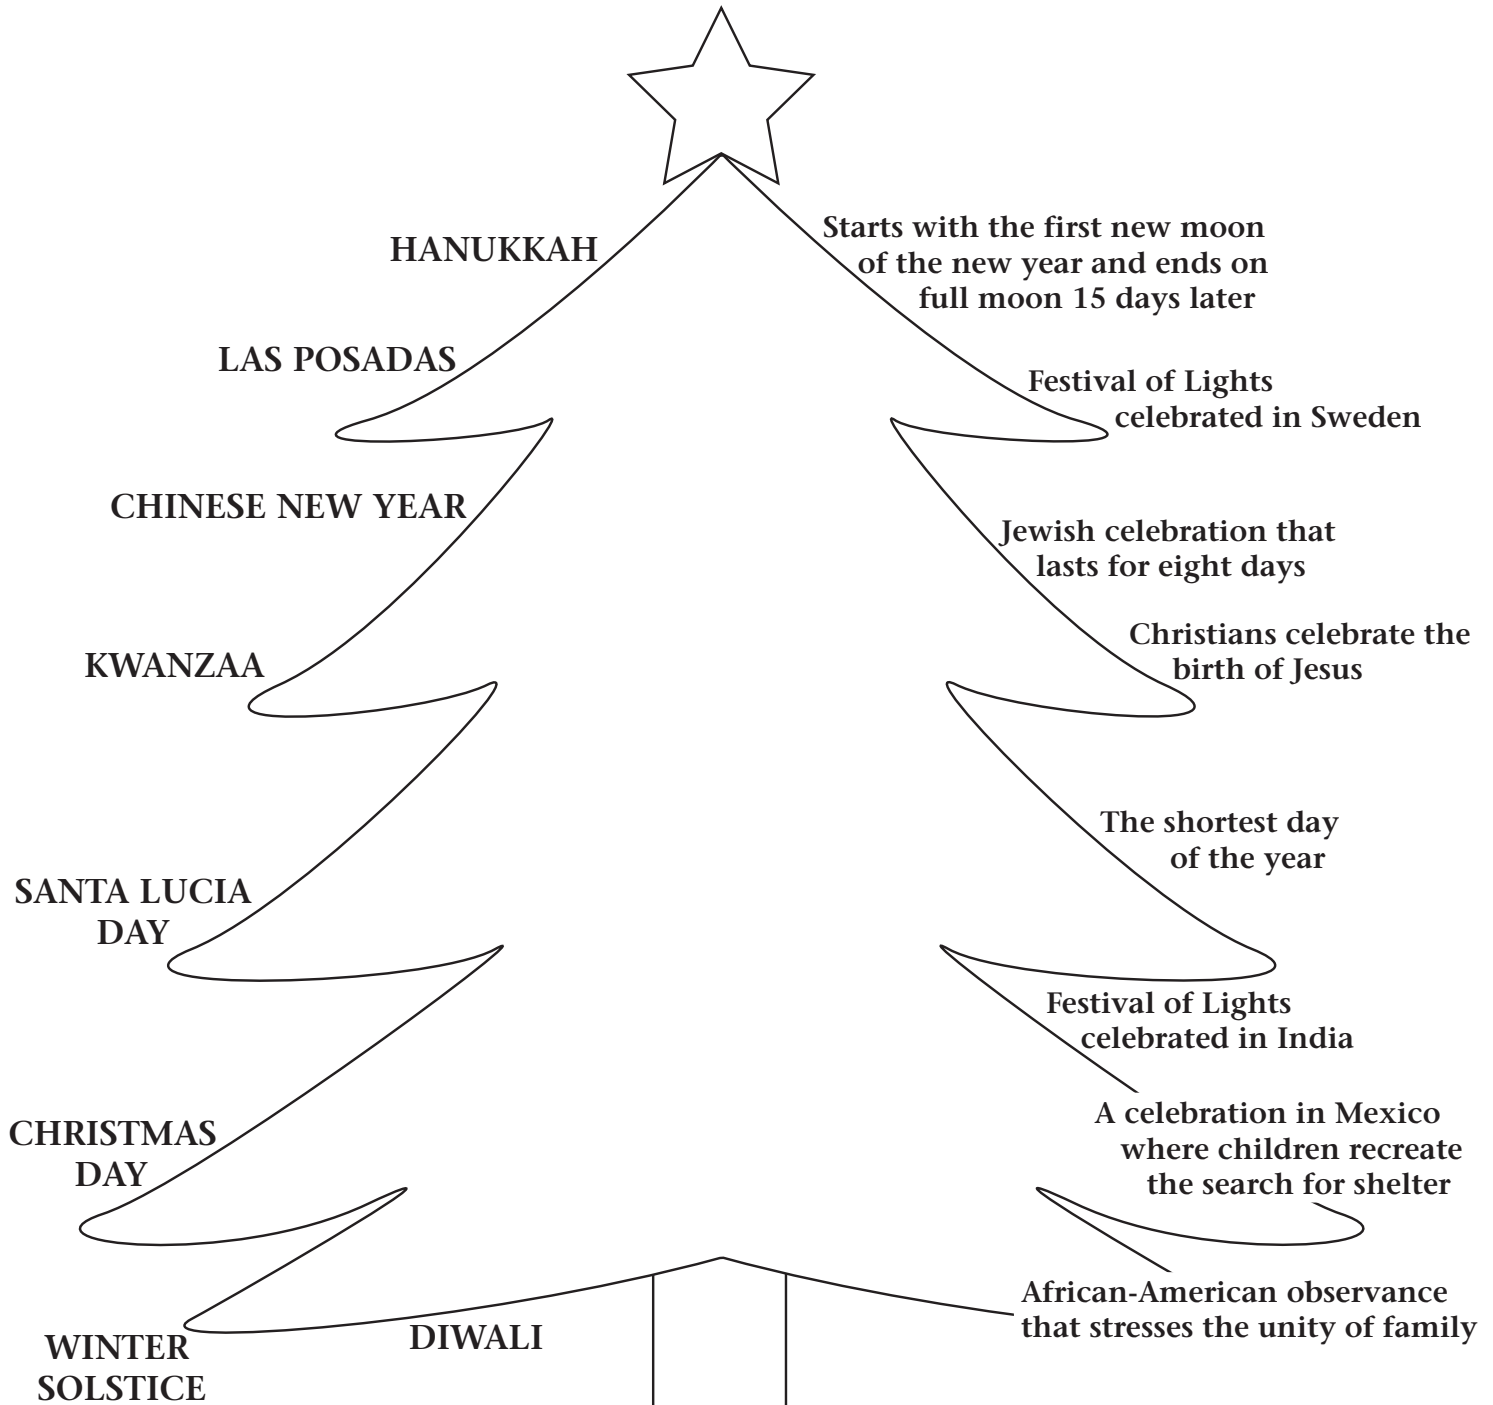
HANUKKAH

LAS POSADAS

CHINESE NEW YEAR

KWANZAA

SANTA LUCIA DAY

CHRISTMAS DAY

WINTER SOLSTICE

DIWALI

Starts with the first new moon of the new year and ends on full moon 15 days later

Festival of Lights celebrated in Sweden

Jewish celebration that lasts for eight days

Christians celebrate the birth of Jesus

The shortest day of the year

Festival of Lights celebrated in India

A celebration in Mexico where children recreate the search for shelter

African-American observance that stresses the unity of family